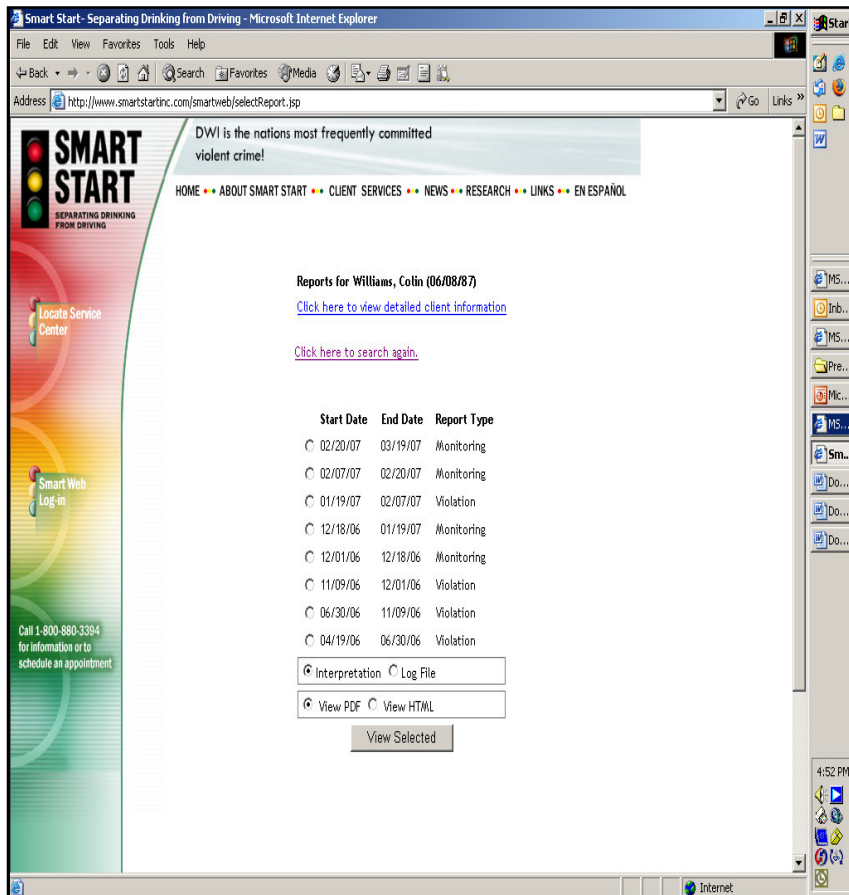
Smart Start- Separating Drinking from Driving - Microsoft Internet Explorer

File Edit View Favorites Tools Help

Back Search Favorites Media

Address http://www.smartstartinc.com/smartweb/selectReport.jsp Go Links

Start

SMART START SEPARATING DRINKING FROM DRIVING

DWI is the nations most frequently committed violent crime!

HOME ABOUT SMART START CLIENT SERVICES NEWS RESEARCH LINKS EN ESPAÑOL

Locate Service Center

Smart Web Log-in

Call 1-800-880-3394 for information or to schedule an appointment

Reports for Williams, Colin (06/08/87)

Click here to view detailed client information

Click here to search again.

| Start Date | End Date | Report Type |
|---|---|---|
| 02/20/07 | 03/19/07 | Monitoring |
| 02/07/07 | 02/20/07 | Monitoring |
| 01/19/07 | 02/07/07 | Violation |
| 12/18/06 | 01/19/07 | Monitoring |
| 12/01/06 | 12/18/06 | Monitoring |
| 11/09/06 | 12/01/06 | Violation |
| 06/30/06 | 11/09/06 | Violation |
| 04/19/06 | 06/30/06 | Violation |

Interpretation Log File

View PDF View HTML

View Selected

MS... Inb... MS... Pre... Mic... MS... Sm... Do... Do... Do...

4:52 PM

Internet